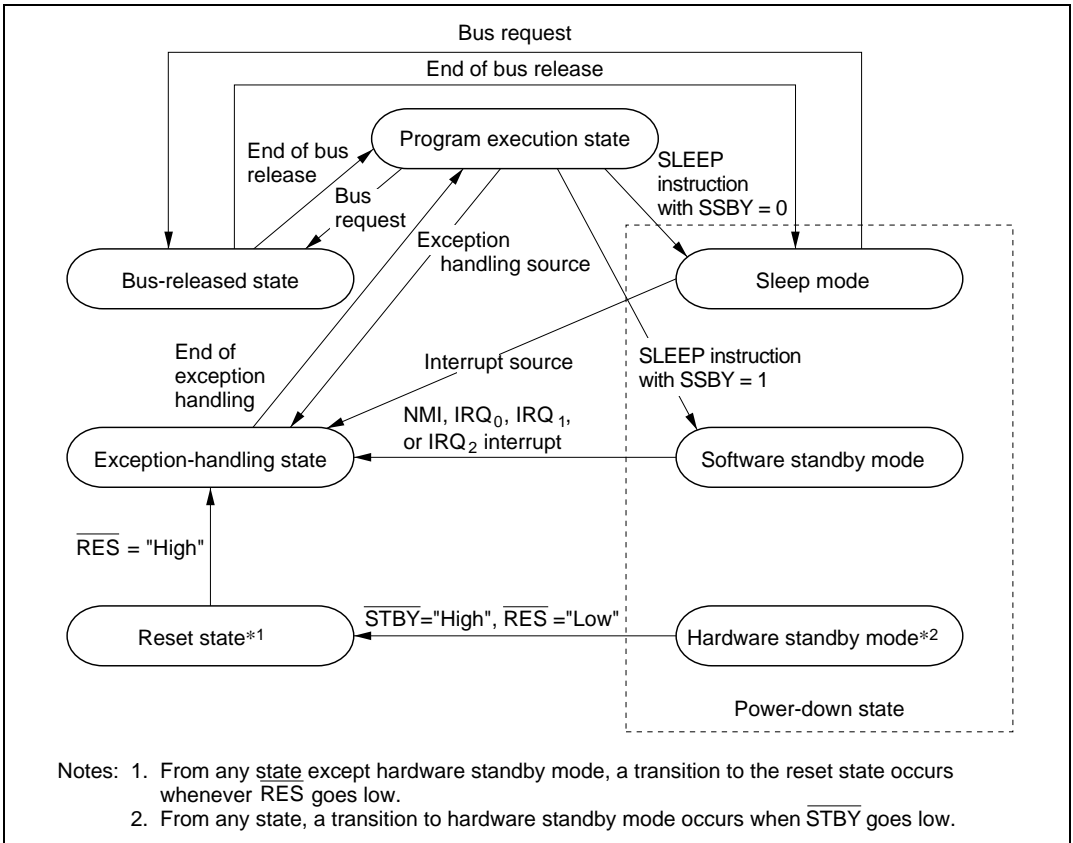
Bus request

End of bus release

Program execution state

End of bus release

Bus request

SLEEP instruction with SSBY = 0

Exception handling source

Bus-released state

Sleep mode

End of exception handling

Interrupt source

SLEEP instruction with SSBY = 1

NMI, $IRQ_0$, $IRQ_1$, or $IRQ_2$ interrupt

Exception-handling state

Software standby mode

$\overline{RES}$ = "High"

$\overline{STBY}$="High", $\overline{RES}$ ="Low"

Reset state*1

Hardware standby mode*2

Power-down state

Notes: 1. From any state except hardware standby mode, a transition to the reset state occurs whenever $\overline{RES}$ goes low.
2. From any state, a transition to hardware standby mode occurs when $\overline{STBY}$ goes low.